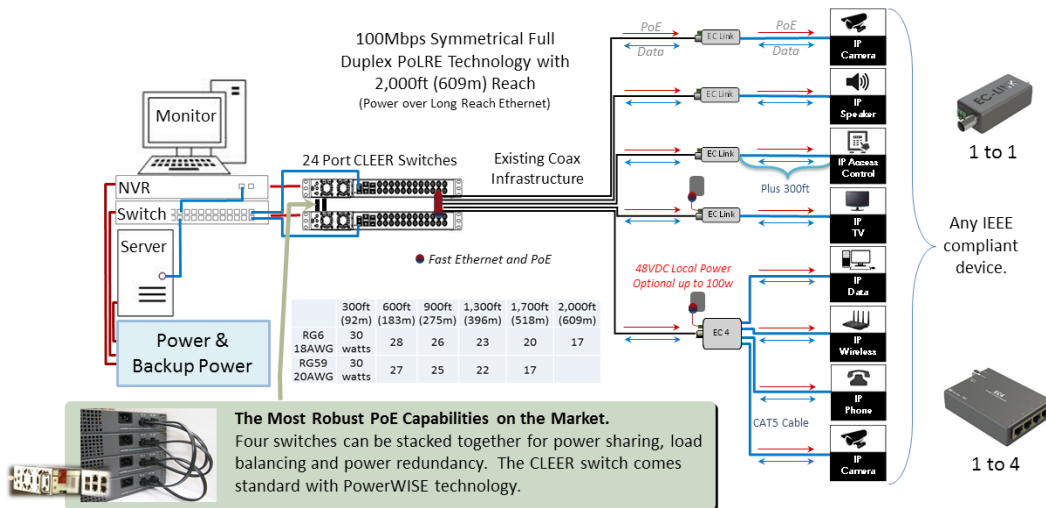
100Mbps Symmetrical Full Duplex PoLRE Technology with 2,000ft (609m) Reach
(Power over Long Reach Ethernet)

Monitor

NVR

Switch

Server

24 Port CLEER Switches

Existing Coax Infrastructure

PoE
Data
EC Link
PoE
Data
IP Camera

EC Link
IP Speaker

EC Link
IP Access Control
Plus 300ft

EC Link
IP TV

Fast Ethernet and PoE

48VDC Local Power Optional up to 100w

EC 4

IP Data

IP Wireless

IP Phone

CAT5 Cable

IP Camera

1 to 1

Any IEEE compliant device.

1 to 4

Power & Backup Power

| | 300ft (92m) | 600ft (183m) | 900ft (275m) | 1,300ft (396m) | 1,700ft (518m) | 2,000ft (609m) |
|---|---|---|---|---|---|---|
| RG6 18AWG | 30 watts | 28 | 26 | 23 | 20 | 17 |
| RG59 20AWG | 30 watts | 27 | 25 | 22 | 17 | |

The Most Robust PoE Capabilities on the Market.
Four switches can be stacked together for power sharing, load balancing and power redundancy. The CLEER switch comes standard with PowerWISE technology.